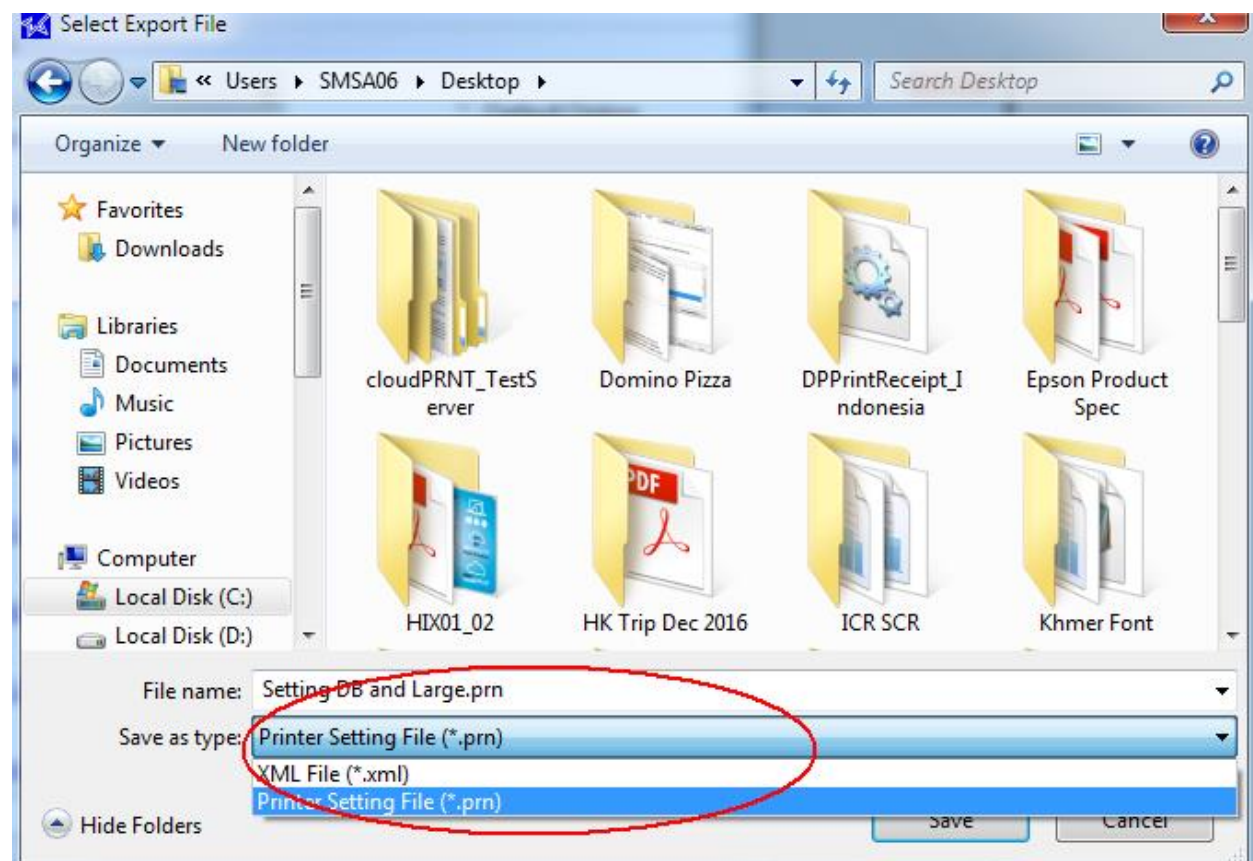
Select Export File

« Users ▸ SMSA06 ▸ Desktop ▸

Search Desktop

Organize ▾

New folder

Favorites

Downloads

Libraries

Documents

Music

Pictures

Videos

Computer

Local Disk (C:)

Local Disk (D:)

cloudPRNT_TestServer

Domino Pizza

DPPrintReceipt_Indonesia

Epson Product Spec

HIX01_02

HK Trip Dec 2016

ICR SCR

Khmer Font

File name: Setting DB and Large.prn

Save as type: Printer Setting File (*.prn)

XML File (*.xml)

Printer Setting File (*.prn)

Hide Folders

Save

Cancel